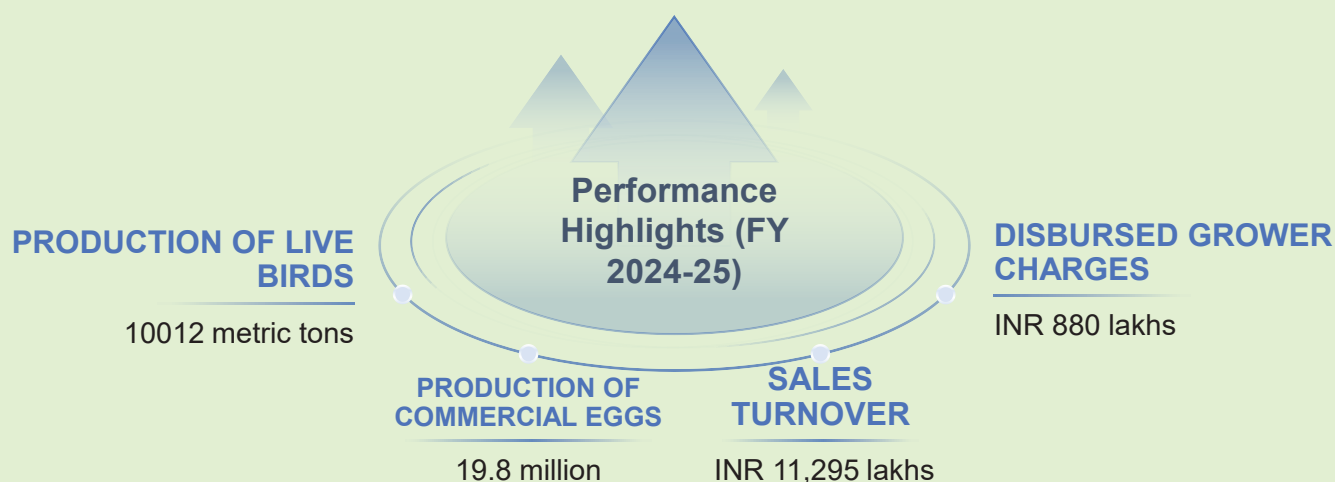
Performance Highlights (FY 2024-25)

PRODUCTION OF LIVE BIRDS

10012 metric tons

DISBURSED GROWER CHARGES

INR 880 lakhs

PRODUCTION OF COMMERCIAL EGGS

19.8 million

SALES TURNOVER

INR 11,295 lakhs